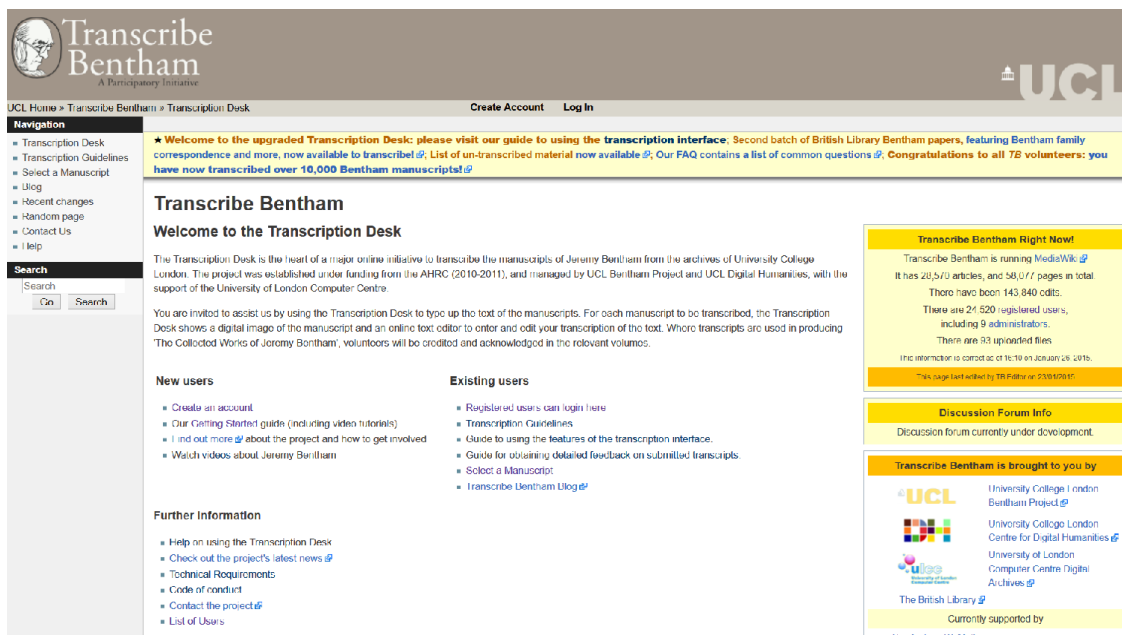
Transcribe Bentham
A Participatory Initiative

UCL

UCL Home » Transcribe Bentham » Transcription Desk

Create Account Log In

Navigation
- Transcription Desk
- Transcription Guidelines
- Select a Manuscript
- Blog
- Recent changes
- Random page
- Contact Us
- Help

Search
Search
Go Search

★ Welcome to the upgraded Transcription Desk: please visit our guide to using the transcription interface; Second batch of British Library Bentham papers, featuring Bentham family correspondence and more, now available to transcribe!; List of un-transcribed material now available; Our FAQ contains a list of common questions; Congratulations to all TB volunteers: you have now transcribed over 10,000 Bentham manuscripts!

Transcribe Bentham

Welcome to the Transcription Desk

The Transcription Desk is the heart of a major online initiative to transcribe the manuscripts of Jeremy Bentham from the archives of University College London. The project was established under funding from the AHRC (2010-2011), and managed by UCL Bentham Project and UCL Digital Humanities, with the support of the University of London Computer Centre.

You are invited to assist us by using the Transcription Desk to type up the text of the manuscripts. For each manuscript to be transcribed, the Transcription Desk shows a digital image of the manuscript and an online text editor to enter and edit your transcription of the text. Where transcripts are used in producing 'The Collected Works of Jeremy Bentham', volunteers will be credited and acknowledged in the relevant volumes.

New users
- Create an account
- Our Getting Started guide (including video tutorials)
- Find out more about the project and how to get involved
- Watch videos about Jeremy Bentham

Existing users
- Registered users can login here
- Transcription Guidelines
- Guide to using the features of the transcription interface.
- Guide for obtaining detailed feedback on submitted transcripts.
- Select a Manuscript
- Transcribe Bentham Blog

Further Information
- Help on using the Transcription Desk
- Check out the project's latest news
- Technical Requirements
- Code of conduct
- Contact the project
- List of Users

Transcribe Bentham Right Now!
Transcribe Bentham is running MediaWiki
It has 28,570 articles, and 58,077 pages in total
There have been 143,840 edits.
There are 24,520 registered users, including 9 administrators.
There are 93 uploaded files
This information is correct as of 16:10 on January 26 2015.
This page last edited by TB Editor on 23/01/2015.

Discussion Forum Info
Discussion forum currently under development.

Transcribe Bentham is brought to you by
UCL University College London Bentham Project
University College London Centre for Digital Humanities
ulcc University of London Computer Centre Digital Archives
The British Library
Currently supported by